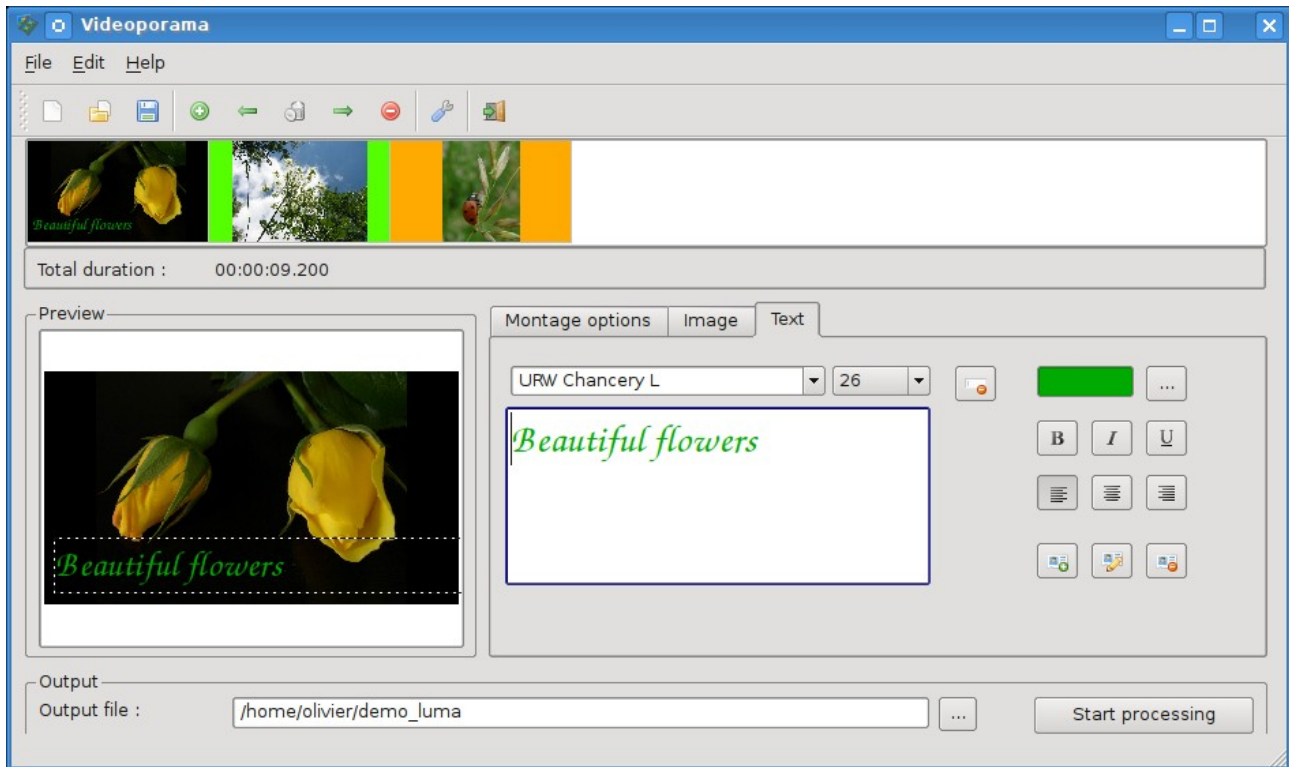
Videoporama

File Edit Help

Beautiful flowers

Total duration : 00:00:09.200

Preview

Beautiful flowers

Montage options Image Text

URW Chancery L 26

...

Beautiful flowers

B I U

Output

Output file : /home/olivier/demo_luma ...

Start processing